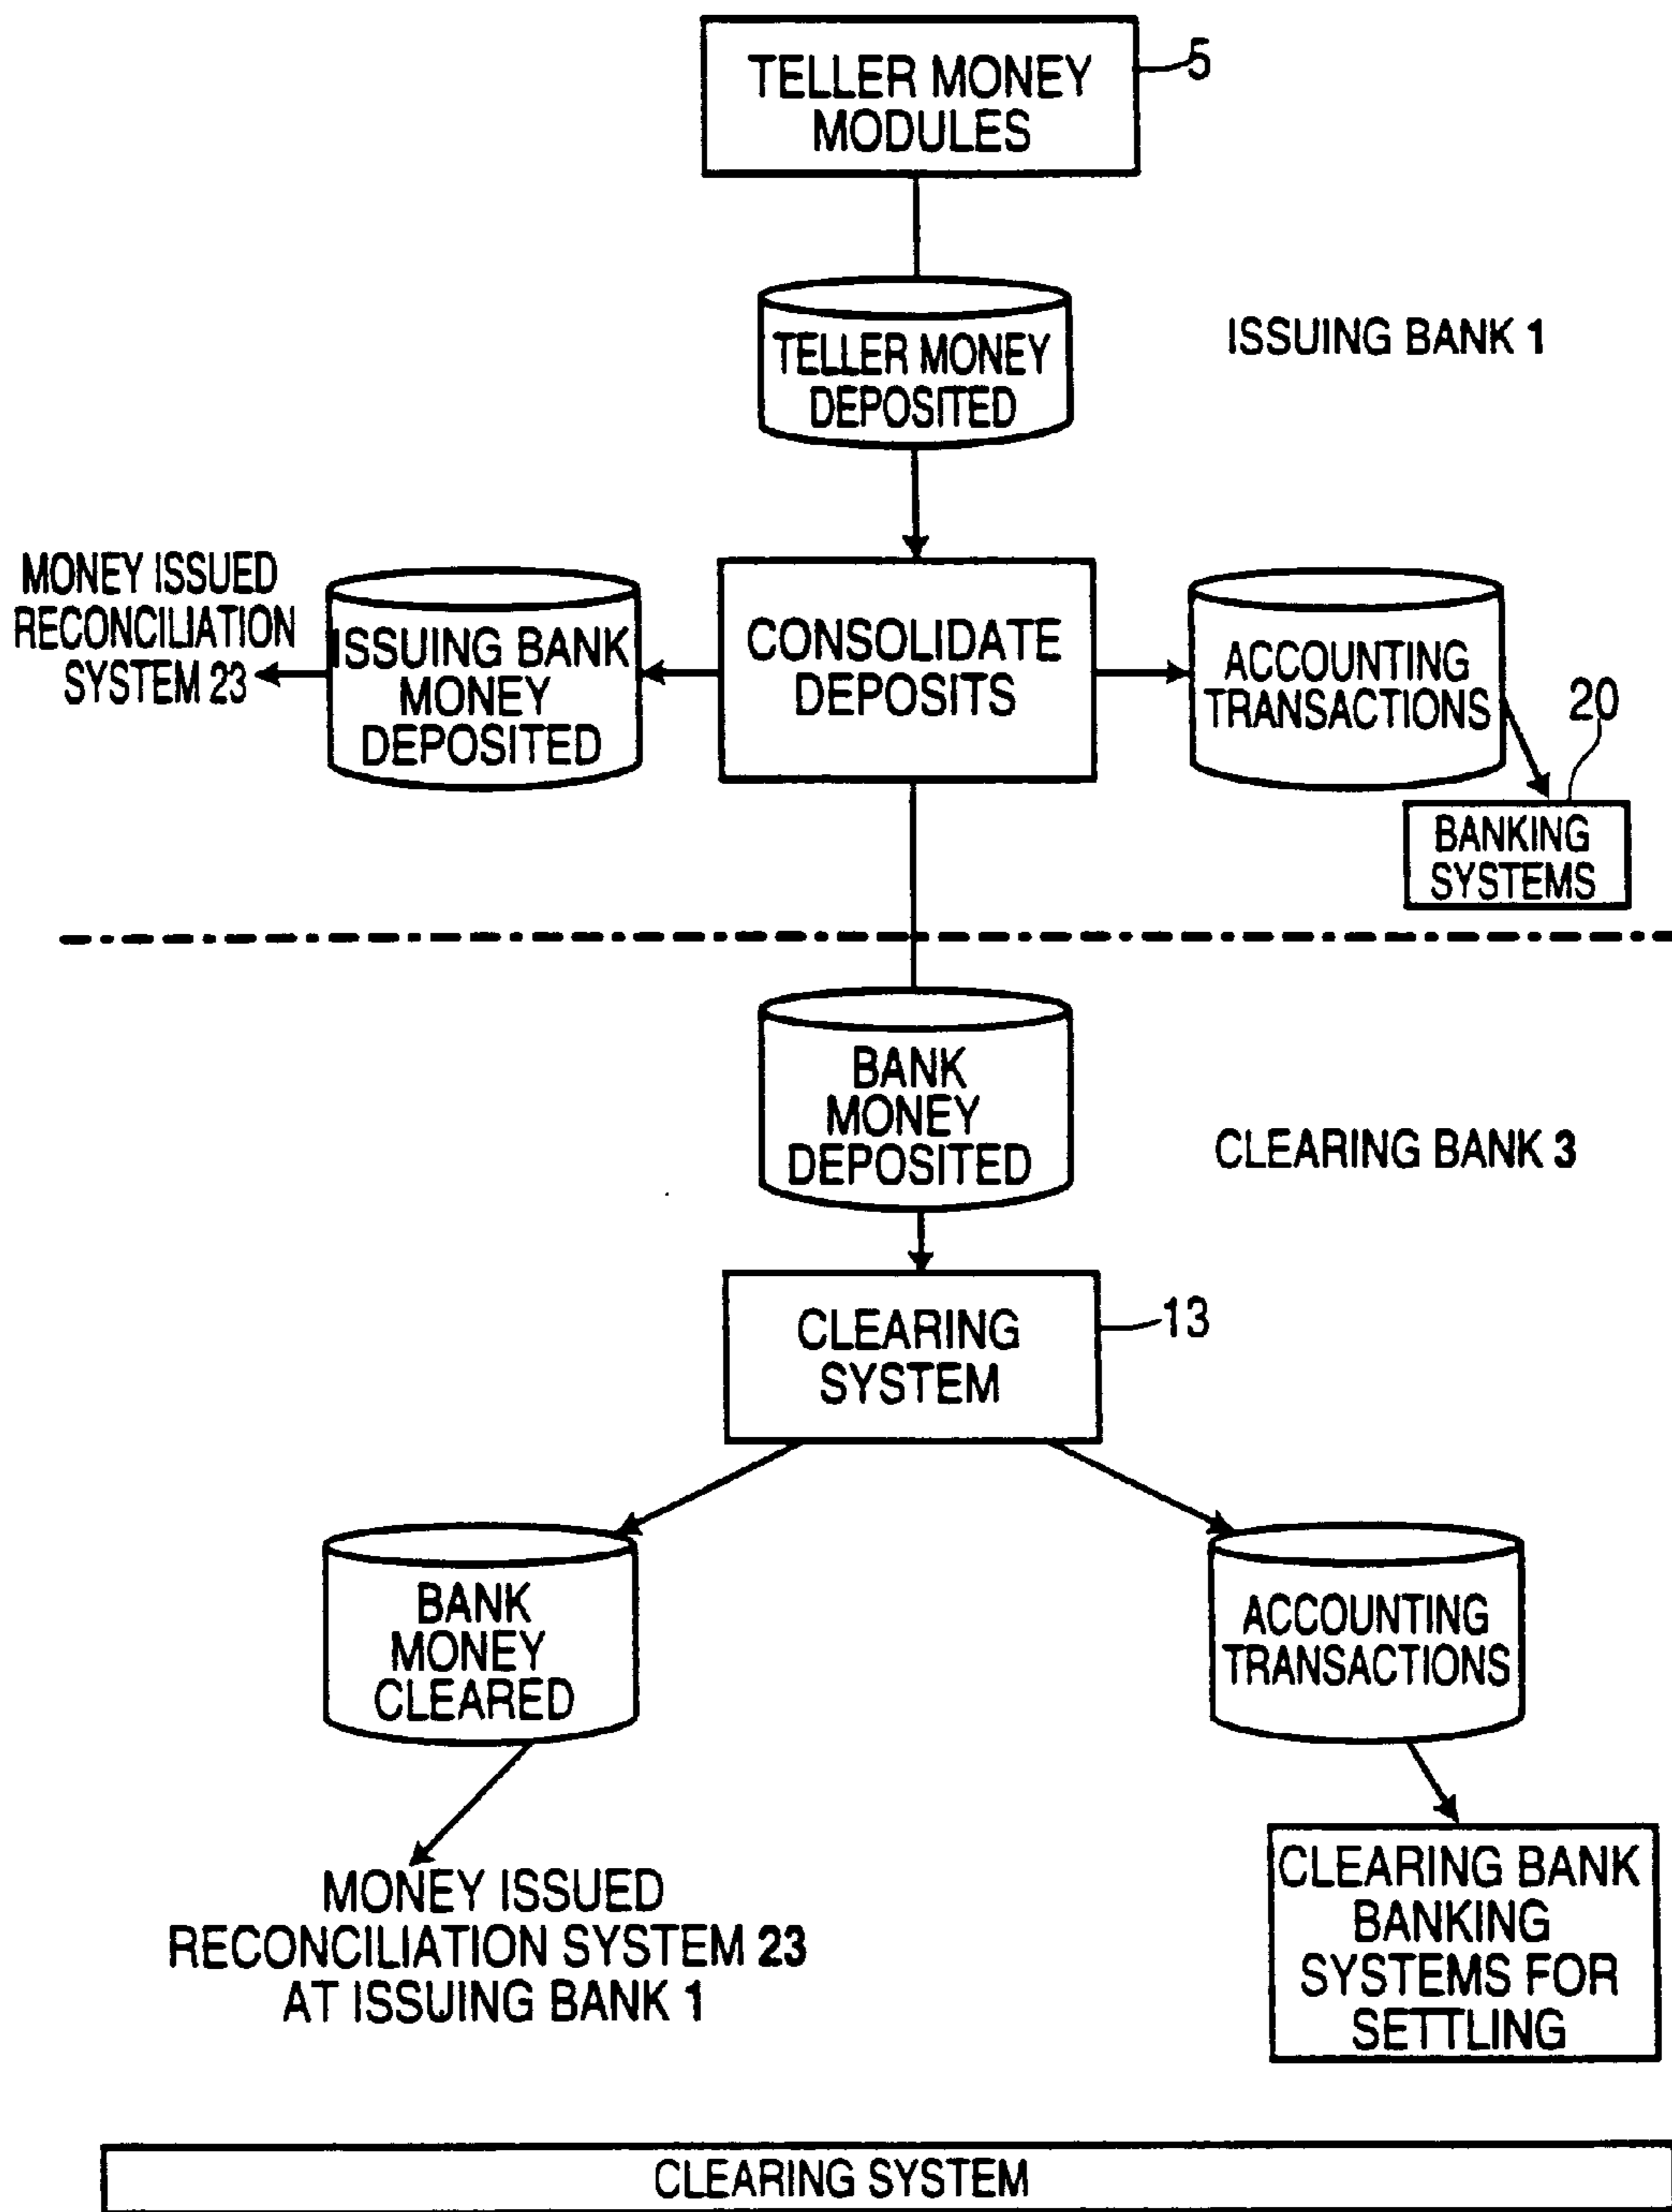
TELLER MONEY MODULES
5

TELLER MONEY DEPOSITED

ISSUING BANK 1

MONEY ISSUED RECONCILIATION SYSTEM 23

ISSUING BANK MONEY DEPOSITED

CONSOLIDATE DEPOSITS

ACCOUNTING TRANSACTIONS

20

BANKING SYSTEMS

BANK MONEY DEPOSITED

CLEARING BANK 3

CLEARING SYSTEM
13

BANK MONEY CLEARED

ACCOUNTING TRANSACTIONS

MONEY ISSUED RECONCILIATION SYSTEM 23 AT ISSUING BANK 1

CLEARING BANK BANKING SYSTEMS FOR SETTLING

CLEARING SYSTEM